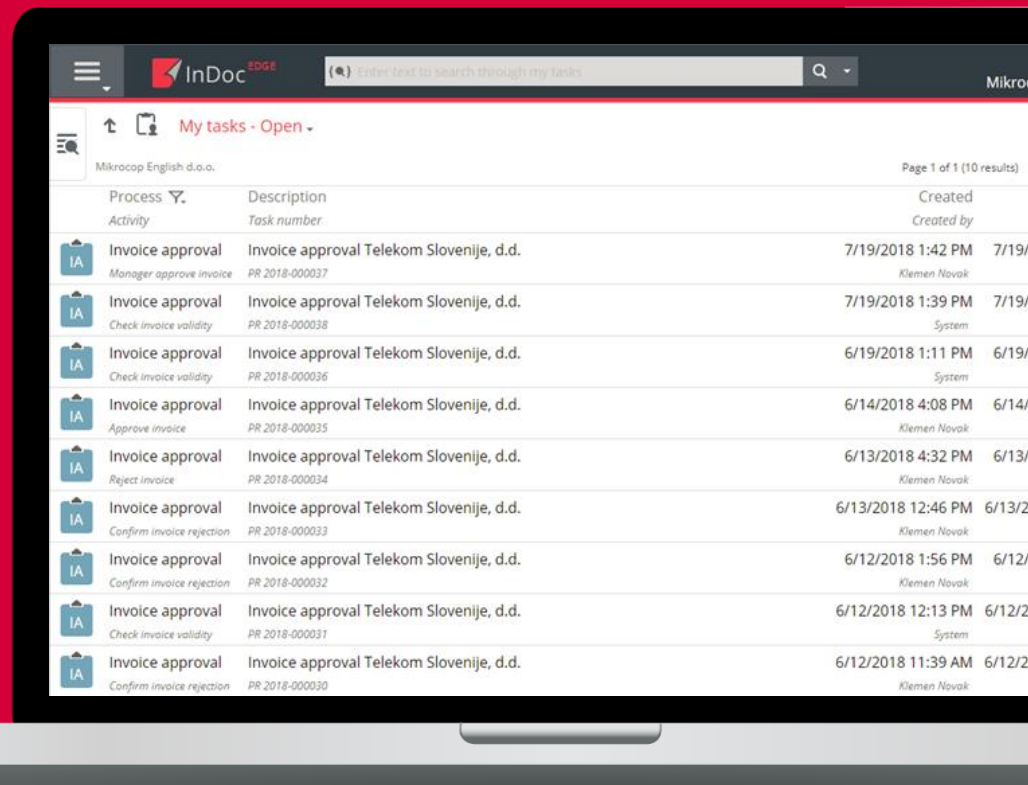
InDoc EDGE

Enter text to search through my tasks

Mikro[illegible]

My tasks - Open

Mikrocop English d.o.o.

Page 1 of 1 (10 results)

| | Process / Activity | Description / Task number | Created / Created by | |
|---|---|---|---|---|
| IA | Invoice approval / Manager approve invoice | Invoice approval Telekom Slovenije, d.d. / PR 2018-000037 | 7/19/2018 1:42 PM / Klemen Novak | 7/19/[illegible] |
| IA | Invoice approval / Check invoice validity | Invoice approval Telekom Slovenije, d.d. / PR 2018-000038 | 7/19/2018 1:39 PM / System | 7/19/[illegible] |
| IA | Invoice approval / Check invoice validity | Invoice approval Telekom Slovenije, d.d. / PR 2018-000036 | 6/19/2018 1:11 PM / System | 6/19/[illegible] |
| IA | Invoice approval / Approve invoice | Invoice approval Telekom Slovenije, d.d. / PR 2018-000035 | 6/14/2018 4:08 PM / Klemen Novak | 6/14/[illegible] |
| IA | Invoice approval / Reject invoice | Invoice approval Telekom Slovenije, d.d. / PR 2018-000034 | 6/13/2018 4:32 PM / Klemen Novak | 6/13/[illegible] |
| IA | Invoice approval / Confirm invoice rejection | Invoice approval Telekom Slovenije, d.d. / PR 2018-000033 | 6/13/2018 12:46 PM / Klemen Novak | 6/13/2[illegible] |
| IA | Invoice approval / Confirm invoice rejection | Invoice approval Telekom Slovenije, d.d. / PR 2018-000032 | 6/12/2018 1:56 PM / Klemen Novak | 6/12/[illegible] |
| IA | Invoice approval / Check invoice validity | Invoice approval Telekom Slovenije, d.d. / PR 2018-000031 | 6/12/2018 12:13 PM / System | 6/12/2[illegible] |
| IA | Invoice approval / Confirm invoice rejection | Invoice approval Telekom Slovenije, d.d. / PR 2018-000030 | 6/12/2018 11:39 AM / Klemen Novak | 6/12/2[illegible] |